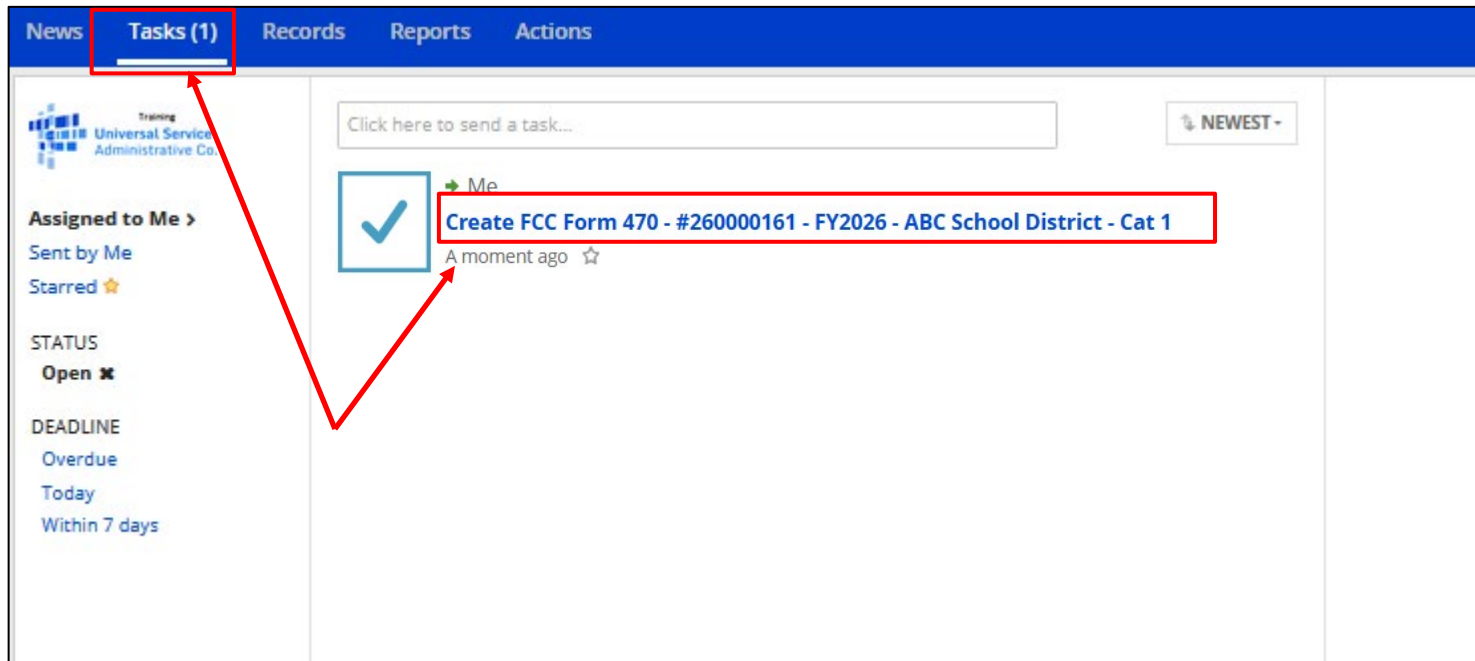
News Tasks (1) Records Reports Actions

Training
Universal Service
Administrative Co.

Assigned to Me >
Sent by Me
Starred

STATUS
Open ✖

DEADLINE
Overdue
Today
Within 7 days

Click here to send a task...

NEWEST

Me
Create FCC Form 470 - #260000161 - FY2026 - ABC School District - Cat 1
A moment ago